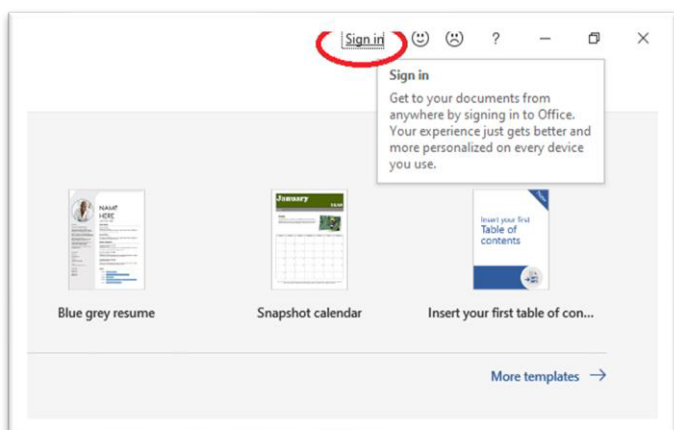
Sign in ? — ☐ ✕

Sign in
Get to your documents from anywhere by signing in to Office. Your experience just gets better and more personalized on every device you use.

NAME HERE

January

Insert your first Table of contents

Blue grey resume

Snapshot calendar

Insert your first table of con...

More templates →